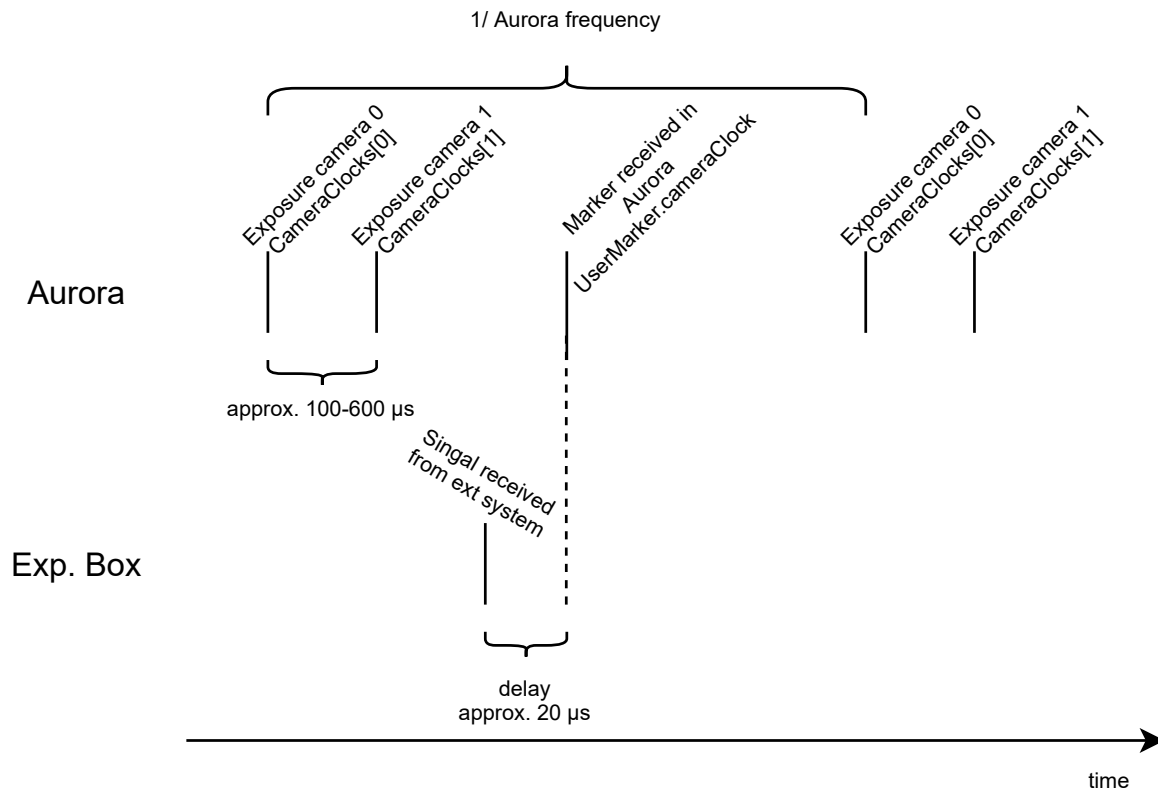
1/ Aurora frequency

Exposure camera 0
CameraClocks[0]

Exposure camera 1
CameraClocks[1]

Marker received in
Aurora
UserMarker.cameraClock

Exposure camera 0
CameraClocks[0]

Exposure camera 1
CameraClocks[1]

Aurora

approx. 100-600 µs

Singal received
from ext system

Exp. Box

delay
approx. 20 µs

time